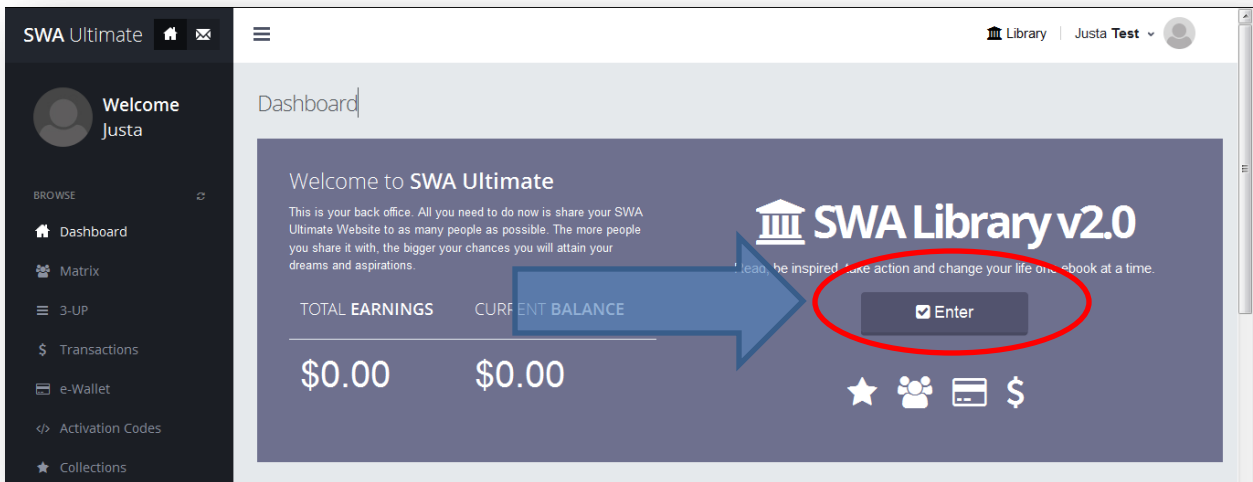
SWA Ultimate

Welcome
Justa

BROWSE

Dashboard

Matrix

3-UP

Transactions

e-Wallet

Activation Codes

Collections

Library | Justa Test

Dashboard

Welcome to SWA Ultimate

This is your back office. All you need to do now is share your SWA Ultimate Website to as many people as possible. The more people you share it with, the bigger your chances you will attain your dreams and aspirations.

TOTAL EARNINGS CURRENT BALANCE

$0.00 $0.00

SWA Library v2.0

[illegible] ead, be inspired, take action and change your life one ebook at a time.

Enter

$